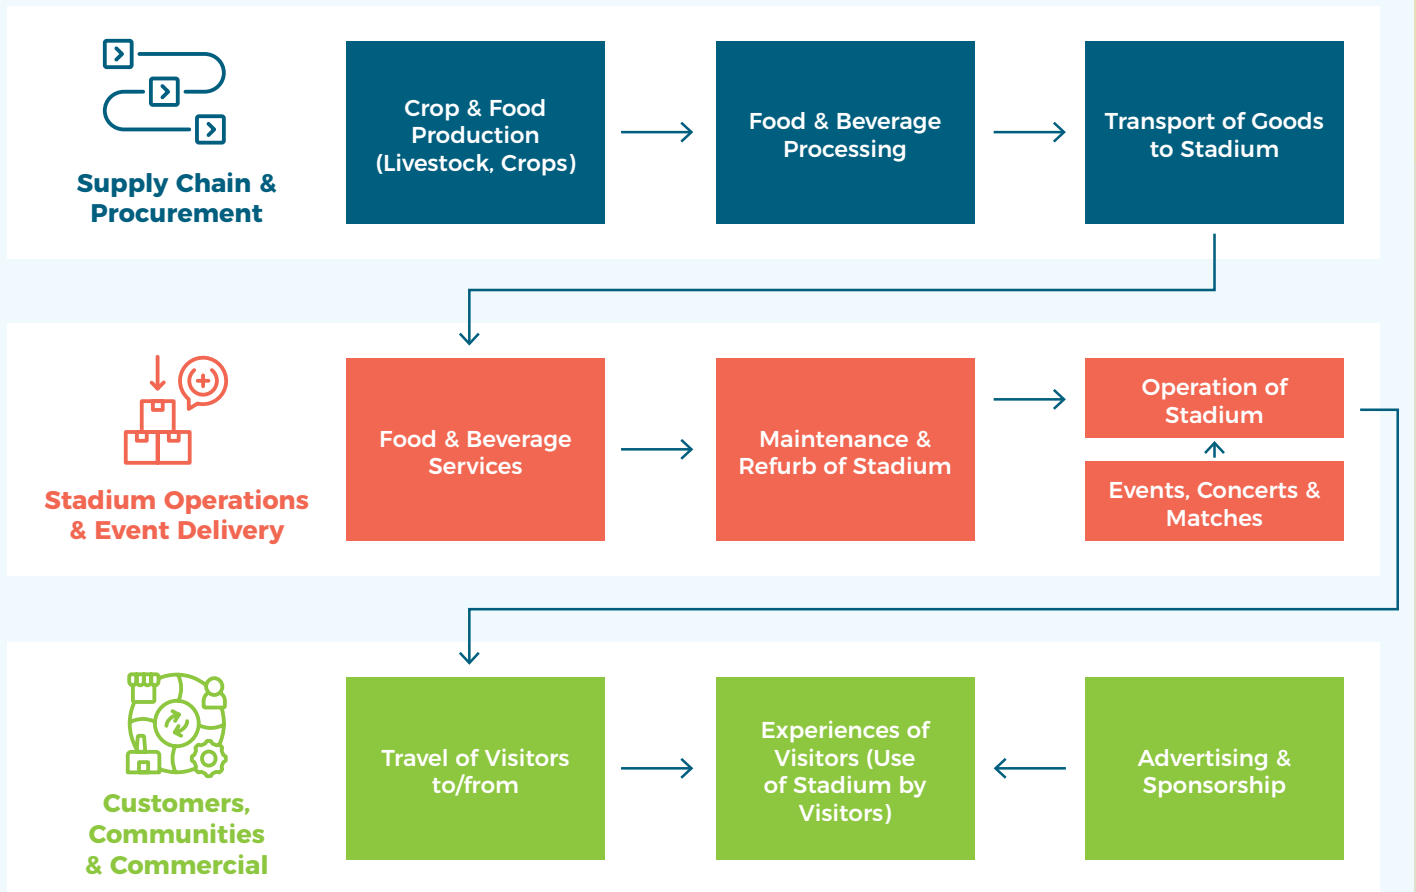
Supply Chain & Procurement

Crop & Food Production (Livestock, Crops)

Food & Beverage Processing

Transport of Goods to Stadium

Stadium Operations & Event Delivery

Food & Beverage Services

Maintenance & Refurb of Stadium

Operation of Stadium

Events, Concerts & Matches

Customers, Communities & Commercial

Travel of Visitors to/from

Experiences of Visitors (Use of Stadium by Visitors)

Advertising & Sponsorship